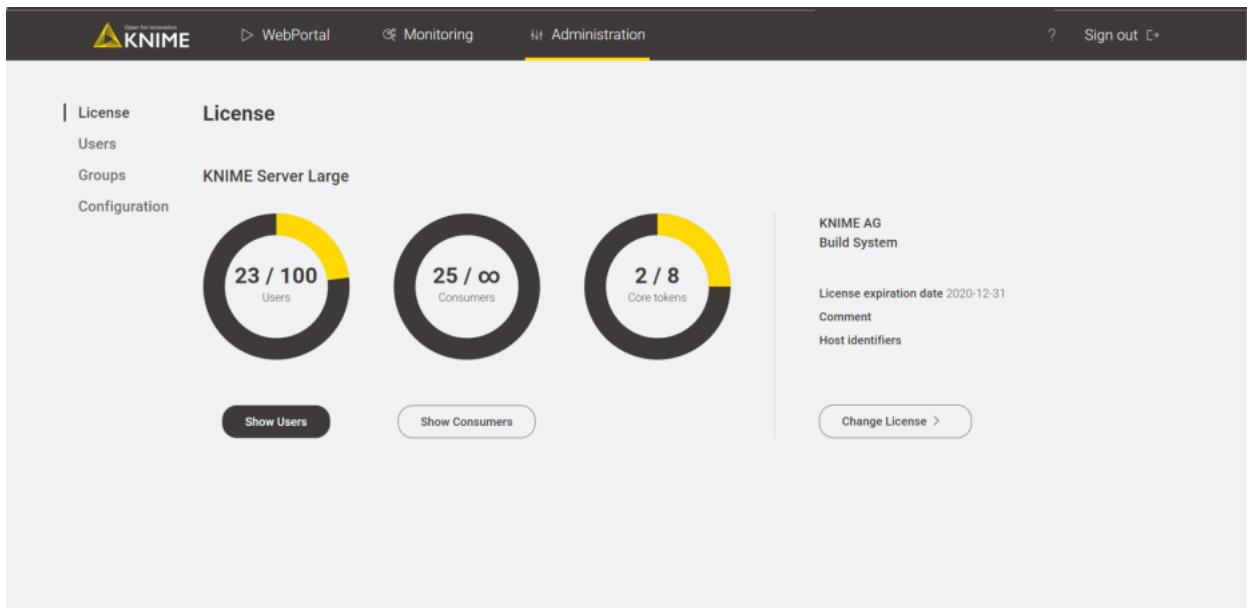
Open for Innovation KNIME

WebPortal

Monitoring

Administration

?

Sign out

License

Users

Groups

Configuration

License

KNIME Server Large

23 / 100
Users

25 / ∞
Consumers

2 / 8
Core tokens

Show Users

Show Consumers

KNIME AG
Build System

License expiration date 2020-12-31

Comment

Host identifiers

Change License >